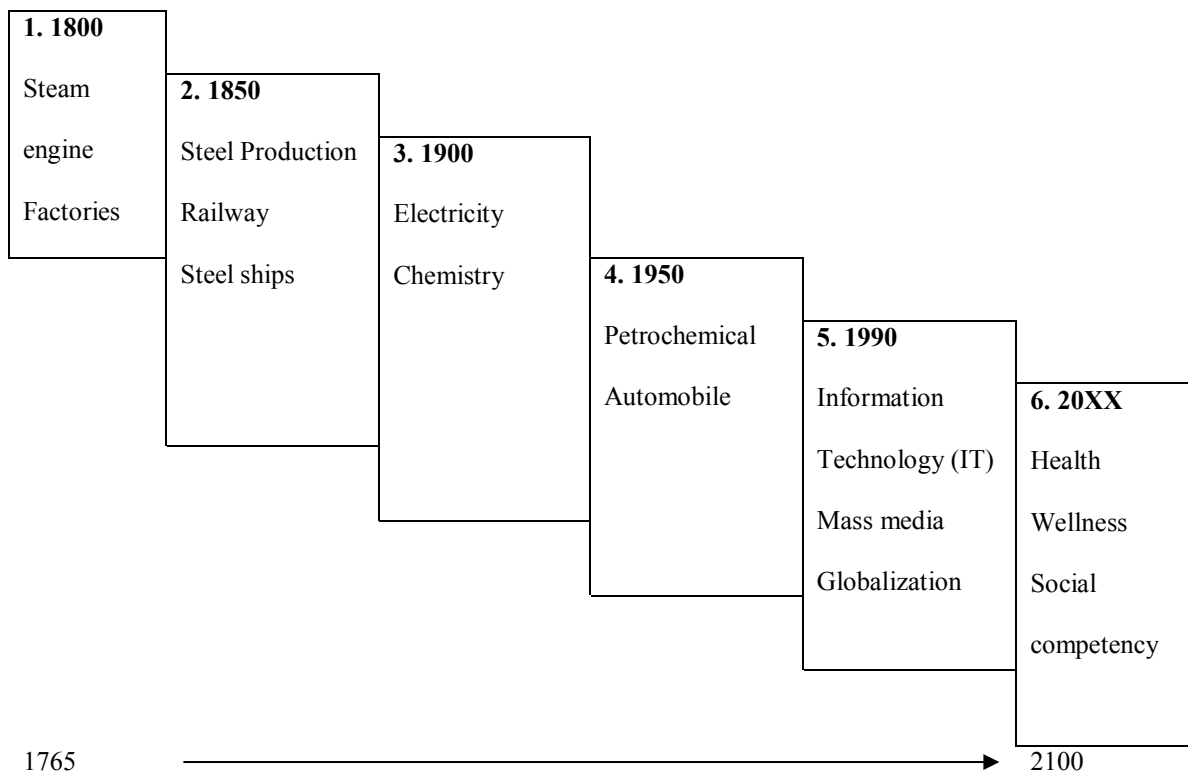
1. 1800
Steam engine
Factories

2. 1850
Steel Production
Railway
Steel ships

3. 1900
Electricity
Chemistry

4. 1950
Petrochemical
Automobile

5. 1990
Information Technology (IT)
Mass media
Globalization

6. 20XX
Health
Wellness
Social competency

1765 2100